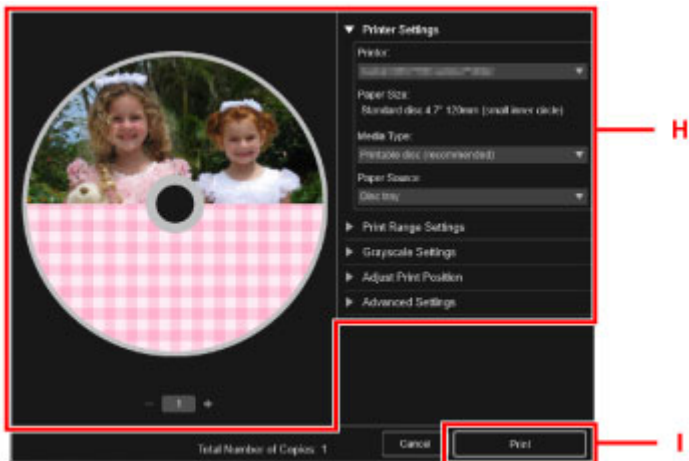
▼ Printer Settings

Printer:

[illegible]

Paper Size:

Standard disc 4.7" 120mm (small inner circle)

Media Type:

Printable disc (recommended)

Paper Source:

Disc tray

▶ Print Range Settings

▶ Grayscale Settings

▶ Adjust Print Position

▶ Advanced Settings

H

− 1 +

Total Number of Copies: 1

Cancel

Print

I